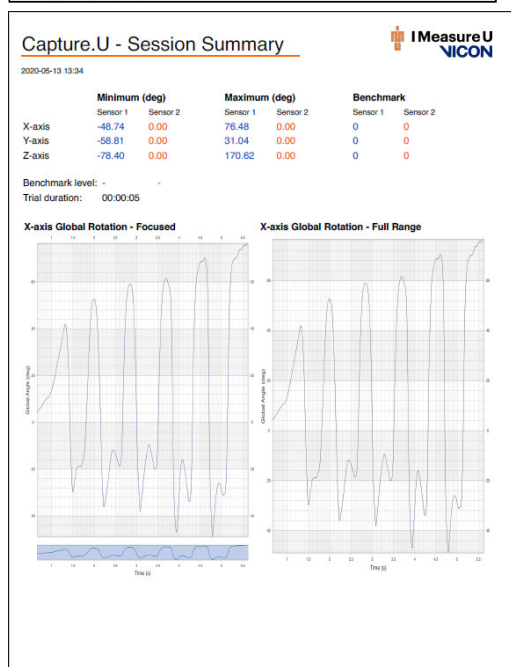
Capture.U - Session Summary

I Measure U
VICON

2020-05-13 13:34

| | Minimum (deg) | | Maximum (deg) | | Benchmark | |
|---|---|---|---|---|---|---|
| | Sensor 1 | Sensor 2 | Sensor 1 | Sensor 2 | Sensor 1 | Sensor 2 |
| X-axis | -48.74 | 0.00 | 76.48 | 0.00 | 0 | 0 |
| Y-axis | -58.81 | 0.00 | 31.04 | 0.00 | 0 | 0 |
| Z-axis | -78.40 | 0.00 | 170.62 | 0.00 | 0 | 0 |

Benchmark level: - -
Trial duration: 00:00:05

X-axis Global Rotation - Focused

Global Angle (deg)

Time (s)

X-axis Global Rotation - Full Range

Global Angle (deg)

Time (s)